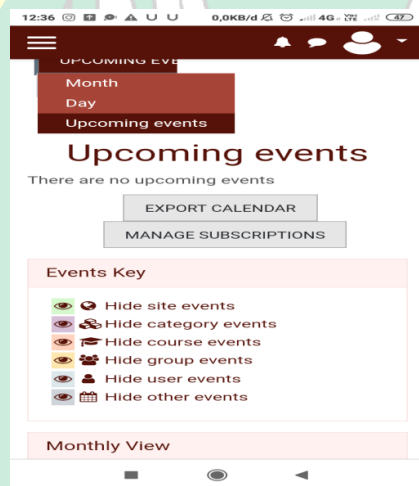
12:36 0,0KB/d 4G 47

UPCOMING EVE

Month
Day
Upcoming events

Upcoming events

There are no upcoming events

EXPORT CALENDAR

MANAGE SUBSCRIPTIONS

Events Key

Hide site events
Hide category events
Hide course events
Hide group events
Hide user events
Hide other events

Monthly View